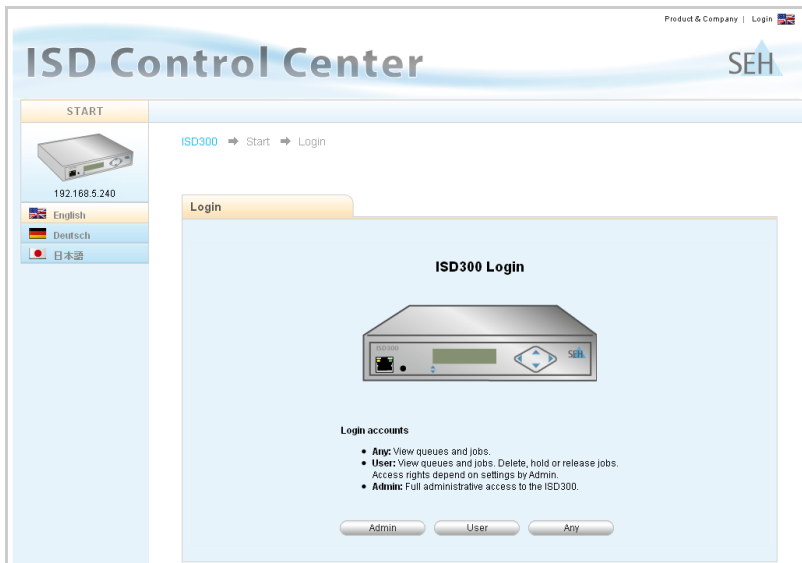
Product & Company | Login

ISD Control Center

SEH

START

192.168.5.240

English

Deutsch

日本語

ISD300 ➡ Start ➡ Login

Login

ISD300 Login

ISD300

SEH

Login accounts

- **Any:** View queues and jobs.
- **User:** View queues and jobs. Delete, hold or release jobs. Access rights depend on settings by Admin.
- **Admin:** Full administrative access to the ISD300.

Admin User Any